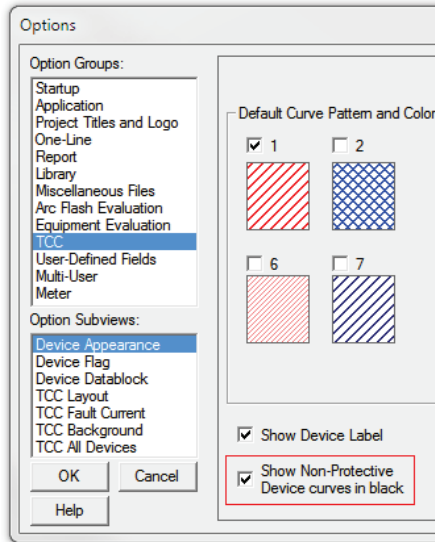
Options

Option Groups:
Startup
Application
Project Titles and Logo
One-Line
Report
Library
Miscellaneous Files
Arc Flash Evaluation
Equipment Evaluation
TCC
User-Defined Fields
Multi-User
Meter

Option Subviews:
Device Appearance
Device Flag
Device Datablock
TCC Layout
TCC Fault Current
TCC Background
TCC All Devices

OK
Cancel
Help

Default Curve Pattern and Color

1
2
6
7

Show Device Label
Show Non-Protective Device curves in black